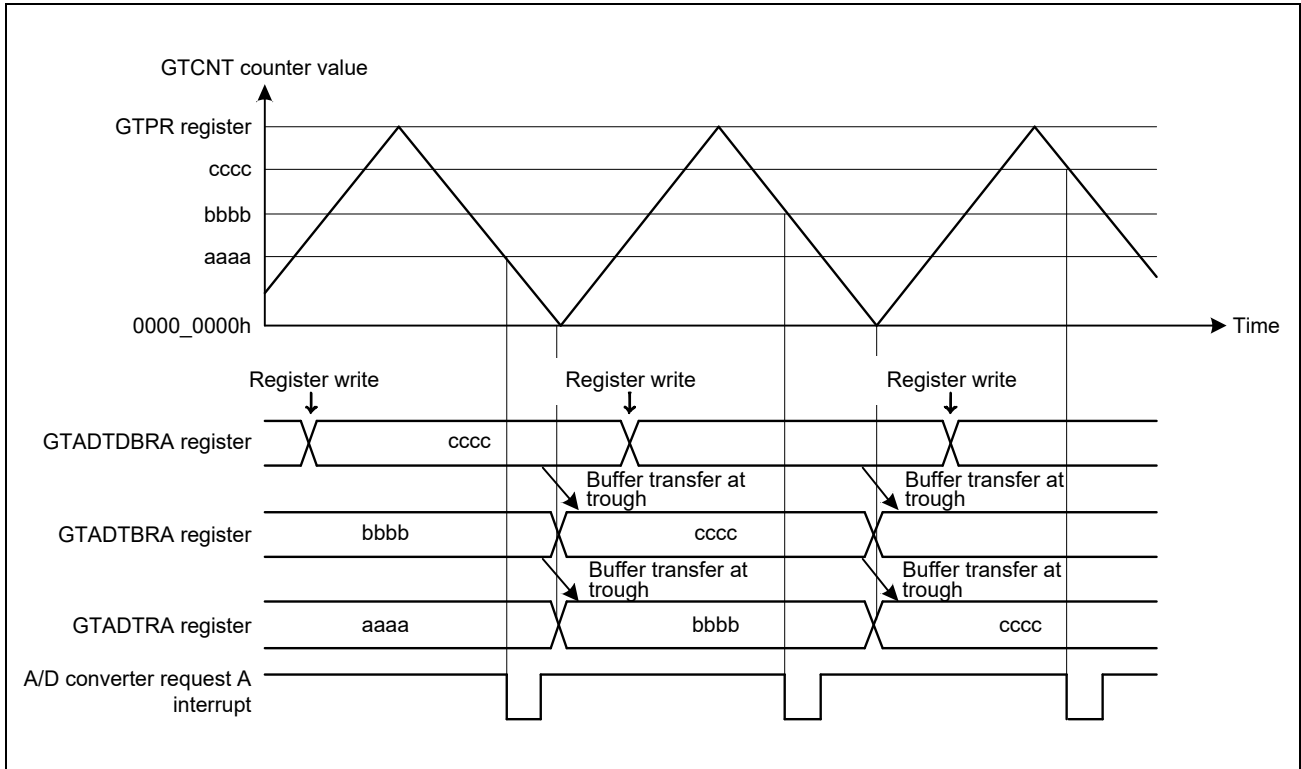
GTCNT counter value

GTPR register

cccc

bbbb

aaaa

0000_0000h

Time

Register write

Register write

Register write

GTADTDBRA register

cccc

Buffer transfer at trough

Buffer transfer at trough

GTADTBRA register

bbbb

cccc

Buffer transfer at trough

Buffer transfer at trough

GTADTRA register

aaaa

bbbb

cccc

A/D converter request A interrupt